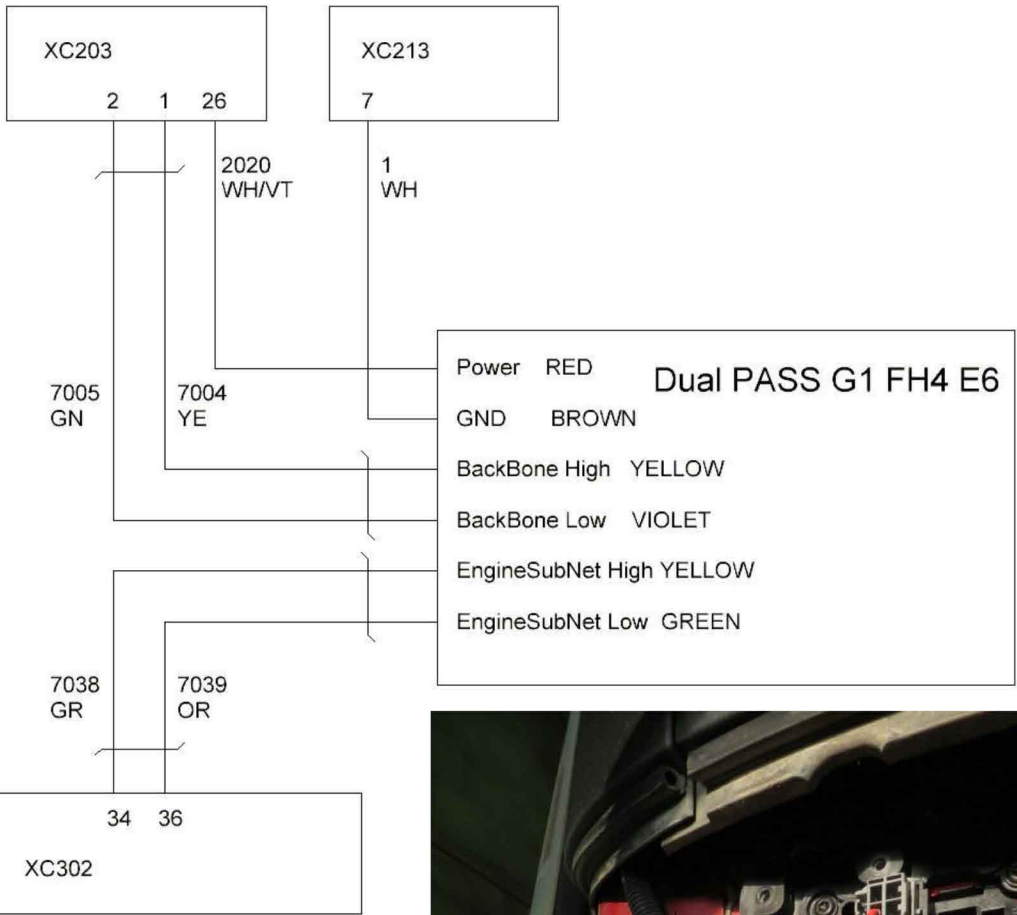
XC203

2 1 26

XC213

7

2020
WH/VT

1
WH

Power RED

Dual PASS G1 FH4 E6

GND BROWN

7005
GN

7004
YE

BackBone High YELLOW

BackBone Low VIOLET

EngineSubNet High YELLOW

EngineSubNet Low GREEN

7038
GR

7039
OR

34 36

XC302